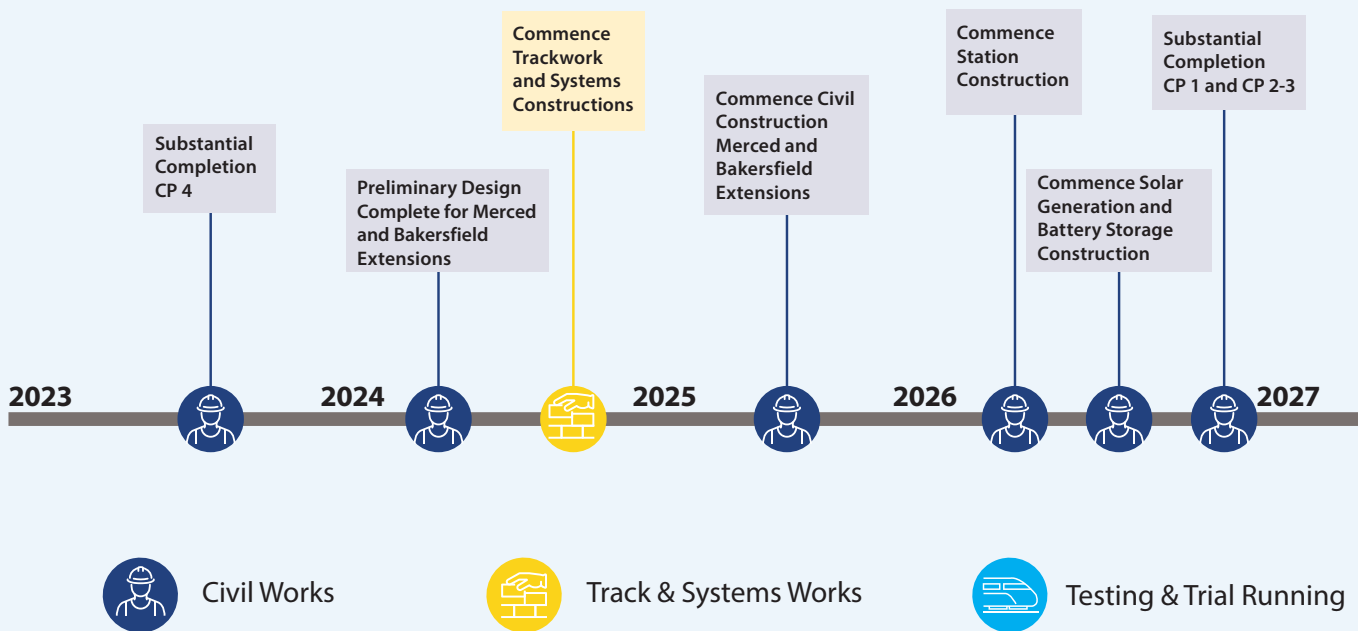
Commence Trackwork and Systems Constructions

Commence Station Construction

Substantial Completion CP 1 and CP 2-3

Commence Civil Construction Merced and Bakersfield Extensions

Substantial Completion CP 4

Preliminary Design Complete for Merced and Bakersfield Extensions

Commence Solar Generation and Battery Storage Construction

2023

2024

2025

2026

2027

Civil Works

Track & Systems Works

Testing & Trial Running